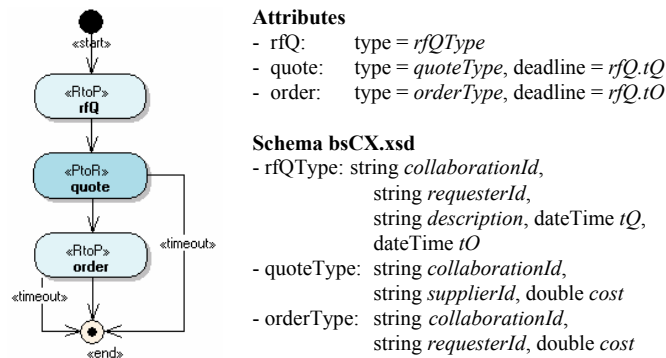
«start»

«RtoP»
rfQ

«PtoR»
quote

«RtoP»
order

«timeout»

«timeout»

«end»

**Attributes**
- rfQ: type = *rfQType*
- quote: type = *quoteType*, deadline = *rfQ.tQ*
- order: type = *orderType*, deadline = *rfQ.tO*

**Schema bsCX.xsd**
- rfQType: string *collaborationId*, string *requesterId*, string *description*, dateTime *tQ*, dateTime *tO*
- quoteType: string *collaborationId*, string *supplierId*, double *cost*
- orderType: string *collaborationId*, string *requesterId*, double *cost*